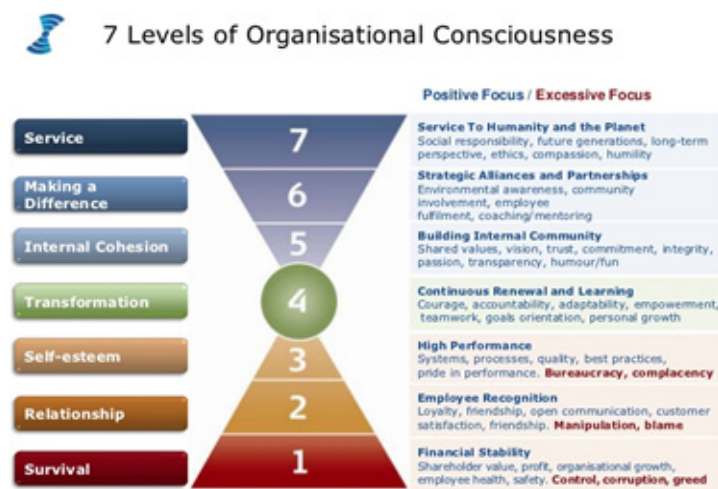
7 Levels of Organisational Consciousness

Positive Focus / Excessive Focus

Service

7

Service To Humanity and the Planet
Social responsibility, future generations, long-term perspective, ethics, compassion, humility

Making a Difference

6

Strategic Alliances and Partnerships
Environmental awareness, community involvement, employee fulfilment, coaching/mentoring

Internal Cohesion

5

Building Internal Community
Shared values, vision, trust, commitment, integrity, passion, transparency, humour/fun

Transformation

4

Continuous Renewal and Learning
Courage, accountability, adaptability, empowerment, teamwork, goals orientation, personal growth

Self-esteem

3

High Performance
Systems, processes, quality, best practices, pride in performance. Bureaucracy, complacency

Relationship

2

Employee Recognition
Loyalty, friendship, open communication, customer satisfaction, friendship. Manipulation, blame

Survival

1

Financial Stability
Shareholder value, profit, organisational growth, employee health, safety. Control, corruption, greed